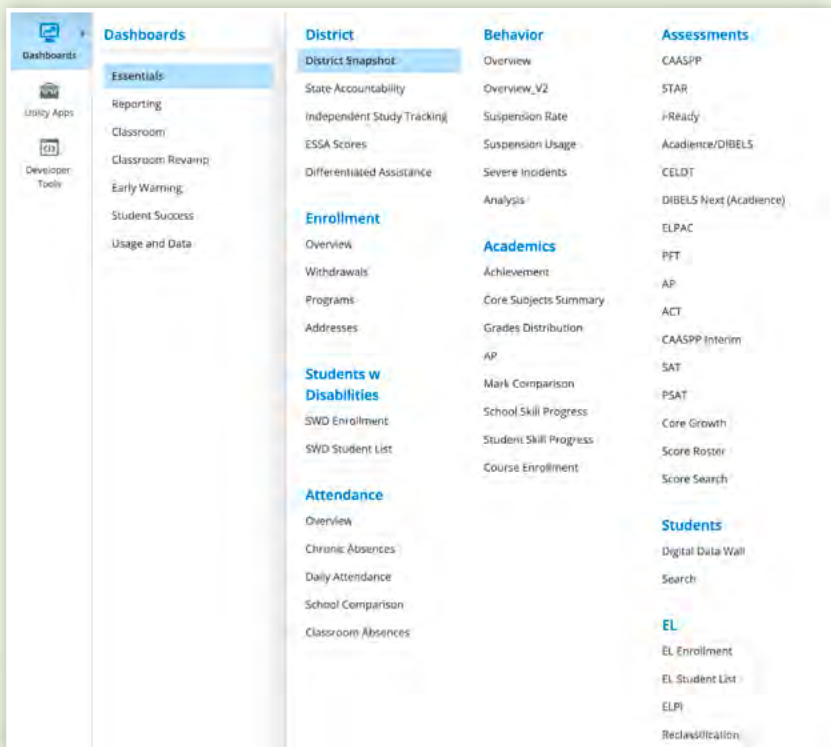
Dashboards

Utility Apps

Developer Tools

Dashboards

Essentials

Reporting

Classroom

Classroom Revamp

Early Warning

Student Success

Usage and Data

District

District Snapshot

State Accountability

Independent Study Tracking

ESSA Scores

Differentiated Assistance

Enrollment

Overview

Withdrawals

Programs

Addresses

Students w Disabilities

SWD Enrollment

SWD Student List

Attendance

Overview

Chronic Absences

Daily Attendance

School Comparison

Classroom Absences

Behavior

Overview

Overview_V2

Suspension Rate

Suspension Usage

Severe Incidents

Analysis

Academics

Achievement

Core Subjects Summary

Grades Distribution

AP

Mark Comparison

School Skill Progress

Student Skill Progress

Course Enrollment

Assessments

CAASPP

STAR

i-Ready

Acadience/DIBELS

CELDT

DIBELS Next (Acadience)

ELPAC

PFT

AP

ACT

CAASPP Interim

SAT

PSAT

Core Growth

Score Roster

Score Search

Students

Digital Data Wall

Search

EL

EL Enrollment

EL Student List

ELPI

Reclassification